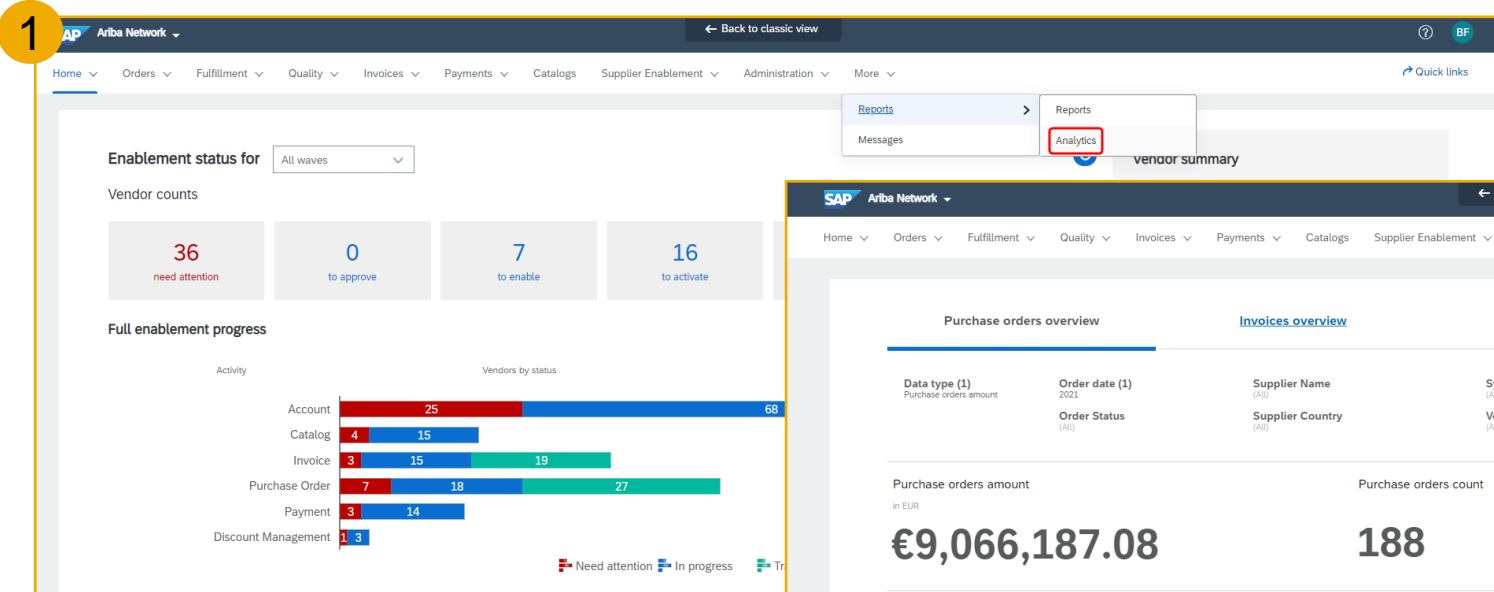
1

SAP Ariba Network

← Back to classic view

? BF

Home Orders Fulfillment Quality Invoices Payments Catalogs Supplier Enablement Administration More

Quick links

Reports
Messages

Reports
Analytics

Enablement status for All waves

Vendor counts

| 36 need attention | 0 to approve | 7 to enable | 16 to activate |
|---|---|---|---|

Vendor summary

Full enablement progress

Activity

Vendors by status

Account 25 68
Catalog 4 15
Invoice 3 15 19
Purchase Order 7 18 27
Payment 3 14
Discount Management 1 3

Need attention In progress Tr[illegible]

SAP Ariba Network

←

Home Orders Fulfillment Quality Invoices Payments Catalogs Supplier Enablement

Purchase orders overview

Invoices overview

Data type (1)
Purchase orders amount

Order date (1)
2021

Order Status
(All)

Supplier Name
(All)

Supplier Country
(All)

Purchase orders amount
in EUR

€9,066,187.08

Purchase orders count

188